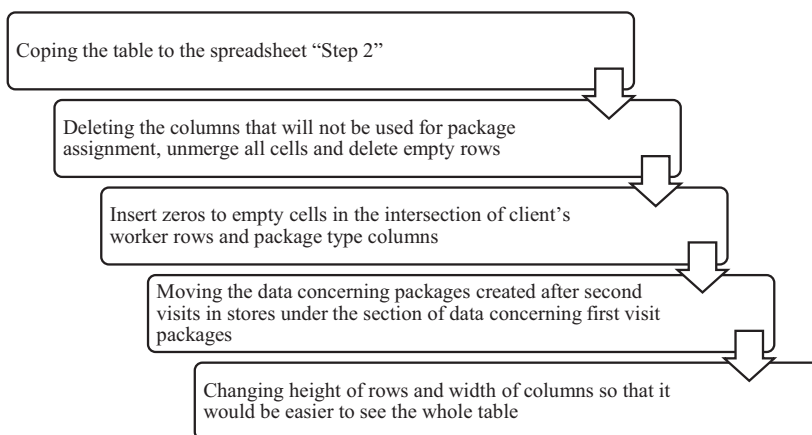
Coping the table to the spreadsheet "Step 2"

Deleting the columns that will not be used for package assignment, unmerge all cells and delete empty rows

Insert zeros to empty cells in the intersection of client's worker rows and package type columns

Moving the data concerning packages created after second visits in stores under the section of data concerning first visit packages

Changing height of rows and width of columns so that it would be easier to see the whole table